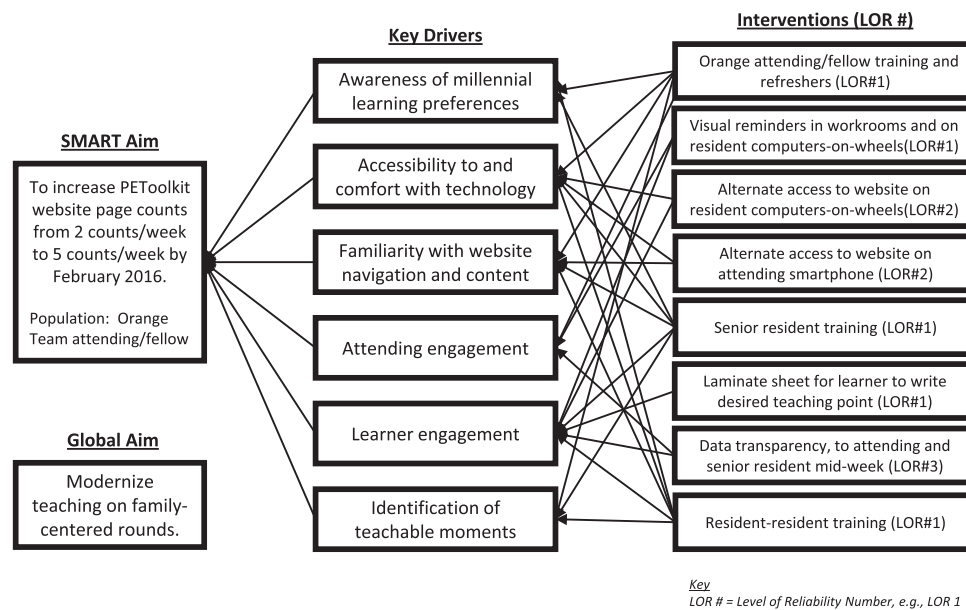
SMART Aim

To increase PEToolkit website page counts from 2 counts/week to 5 counts/week by February 2016.

Population: Orange Team attending/fellow

Global Aim

Modernize teaching on family-centered rounds.

Key Drivers

Awareness of millennial learning preferences

Accessibility to and comfort with technology

Familiarity with website navigation and content

Attending engagement

Learner engagement

Identification of teachable moments

Interventions (LOR #)

Orange attending/fellow training and refreshers (LOR#1)

Visual reminders in workrooms and on resident computers-on-wheels(LOR#1)

Alternate access to website on resident computers-on-wheels(LOR#2)

Alternate access to website on attending smartphone (LOR#2)

Senior resident training (LOR#1)

Laminate sheet for learner to write desired teaching point (LOR#1)

Data transparency, to attending and senior resident mid-week (LOR#3)

Resident-resident training (LOR#1)

Key
LOR # = Level of Reliability Number, e.g., LOR 1